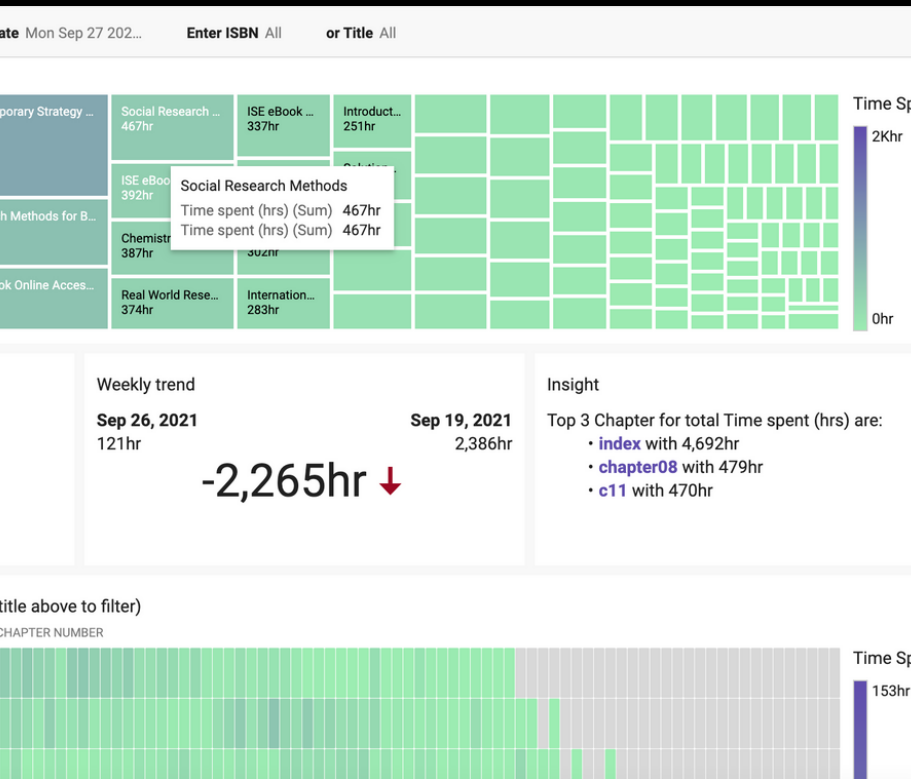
ate Mon Sep 27 202... Enter ISBN All or Title All

porary Strategy ...
Social Research ... 467hr
ISE eBook ... 337hr
Introduct... 251hr
Time Sp
2Khr
ISE eBoo 392hr
h Methods for B...
Chemistr 387hr
302hr
ok Online Acces...
Real World Rese... 374hr
Internation... 283hr
0hr

Social Research Methods
Time spent (hrs) (Sum) 467hr
Time spent (hrs) (Sum) 467hr

Weekly trend
Sep 26, 2021
121hr
Sep 19, 2021
2,386hr
-2,265hr

Insight
Top 3 Chapter for total Time spent (hrs) are:
• index with 4,692hr
• chapter08 with 479hr
• c11 with 470hr

title above to filter)
CHAPTER NUMBER
Time Sp
153hr